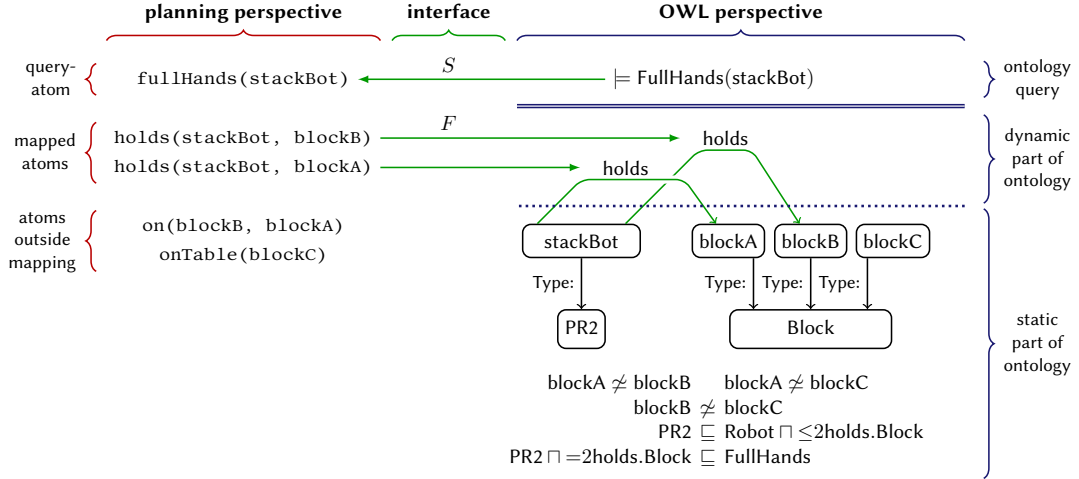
planning perspective interface OWL perspective

query-atom fullHands(stackBot) $S$ $\models$ FullHands(stackBot) ontology query

mapped atoms holds(stackBot, blockB) $F$ holds(stackBot, blockA) holds holds dynamic part of ontology

atoms outside mapping on(blockB, blockA) onTable(blockC)

stackBot blockA blockB blockC

Type: Type: Type: Type:

PR2 Block

static part of ontology

blockA $\not\approx$ blockB blockA $\not\approx$ blockC
blockB $\not\approx$ blockC
PR2 $\sqsubseteq$ Robot $\sqcap$ $\leq$2holds.Block
PR2 $\sqcap$ $=$2holds.Block $\sqsubseteq$ FullHands